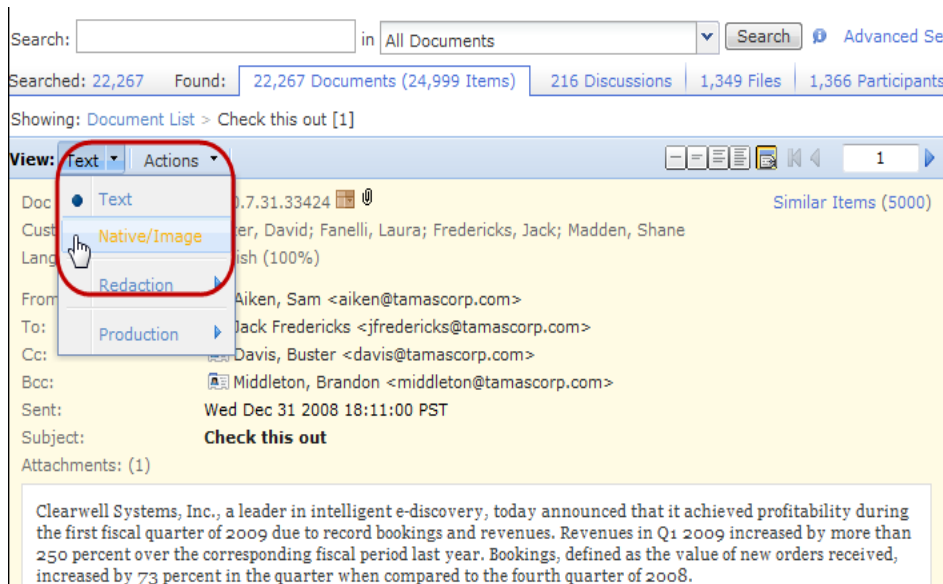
Search: in All Documents Search Advanced Se

Searched: 22,267 Found: 22,267 Documents (24,999 Items) 216 Discussions 1,349 Files 1,366 Participants

Showing: Document List > Check this out [1]

View: Text Actions 1

Text
Native/Image
Redaction
Production

Doc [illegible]0.7.31.33424
Cust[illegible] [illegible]er, David; Fanelli, Laura; Fredericks, Jack; Madden, Shane
Lang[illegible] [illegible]ish (100%)

Similar Items (5000)

From: Aiken, Sam <aiken@tamascorp.com>
To: Jack Fredericks <jfredericks@tamascorp.com>
Cc: Davis, Buster <davis@tamascorp.com>
Bcc: Middleton, Brandon <middleton@tamascorp.com>
Sent: Wed Dec 31 2008 18:11:00 PST
Subject: **Check this out**
Attachments: (1)

Clearwell Systems, Inc., a leader in intelligent e-discovery, today announced that it achieved profitability during the first fiscal quarter of 2009 due to record bookings and revenues. Revenues in Q1 2009 increased by more than 250 percent over the corresponding fiscal period last year. Bookings, defined as the value of new orders received, increased by 73 percent in the quarter when compared to the fourth quarter of 2008.